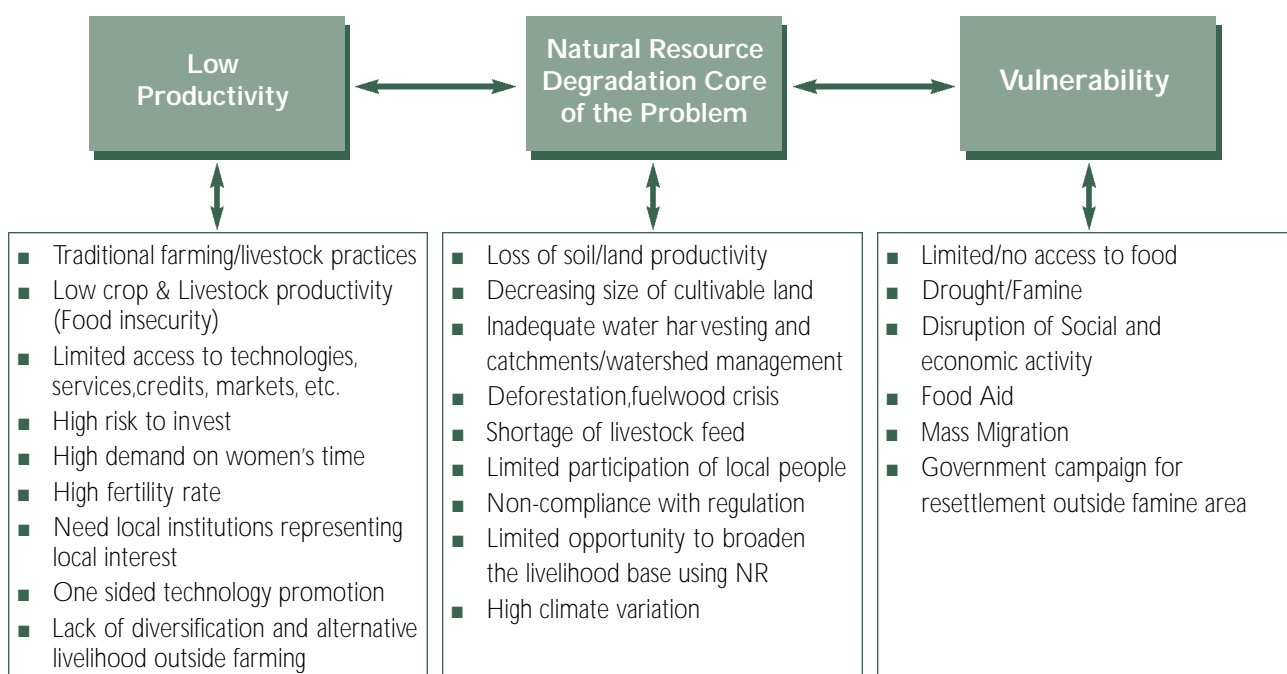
Low Productivity

Natural Resource Degradation Core of the Problem

Vulnerability

- Traditional farming/livestock practices
- Low crop & Livestock productivity (Food insecurity)
- Limited access to technologies, services,credits, markets, etc.
- High risk to invest
- High demand on women's time
- High fertility rate
- Need local institutions representing local interest
- One sided technology promotion
- Lack of diversification and alternative livelihood outside farming

- Loss of soil/land productivity
- Decreasing size of cultivable land
- Inadequate water harvesting and catchments/watershed management
- Deforestation,fuelwood crisis
- Shortage of livestock feed
- Limited participation of local people
- Non-compliance with regulation
- Limited opportunity to broaden the livelihood base using NR
- High climate variation

- Limited/no access to food
- Drought/Famine
- Disruption of Social and economic activity
- Food Aid
- Mass Migration
- Government campaign for resettlement outside famine area